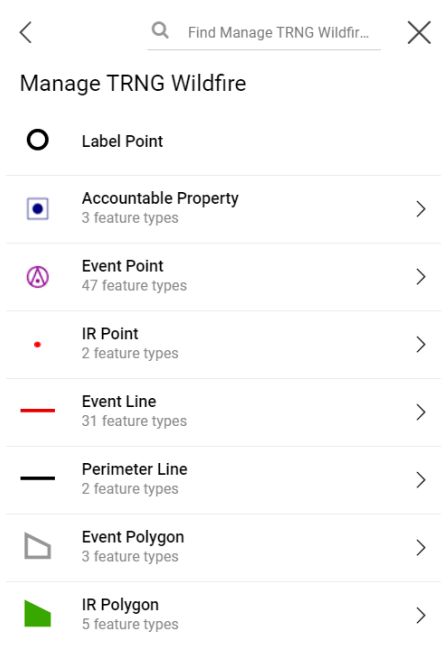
Find Manage TRNG Wildfir...

Manage TRNG Wildfire

Label Point

Accountable Property
3 feature types

Event Point
47 feature types

IR Point
2 feature types

Event Line
31 feature types

Perimeter Line
2 feature types

Event Polygon
3 feature types

IR Polygon
5 feature types